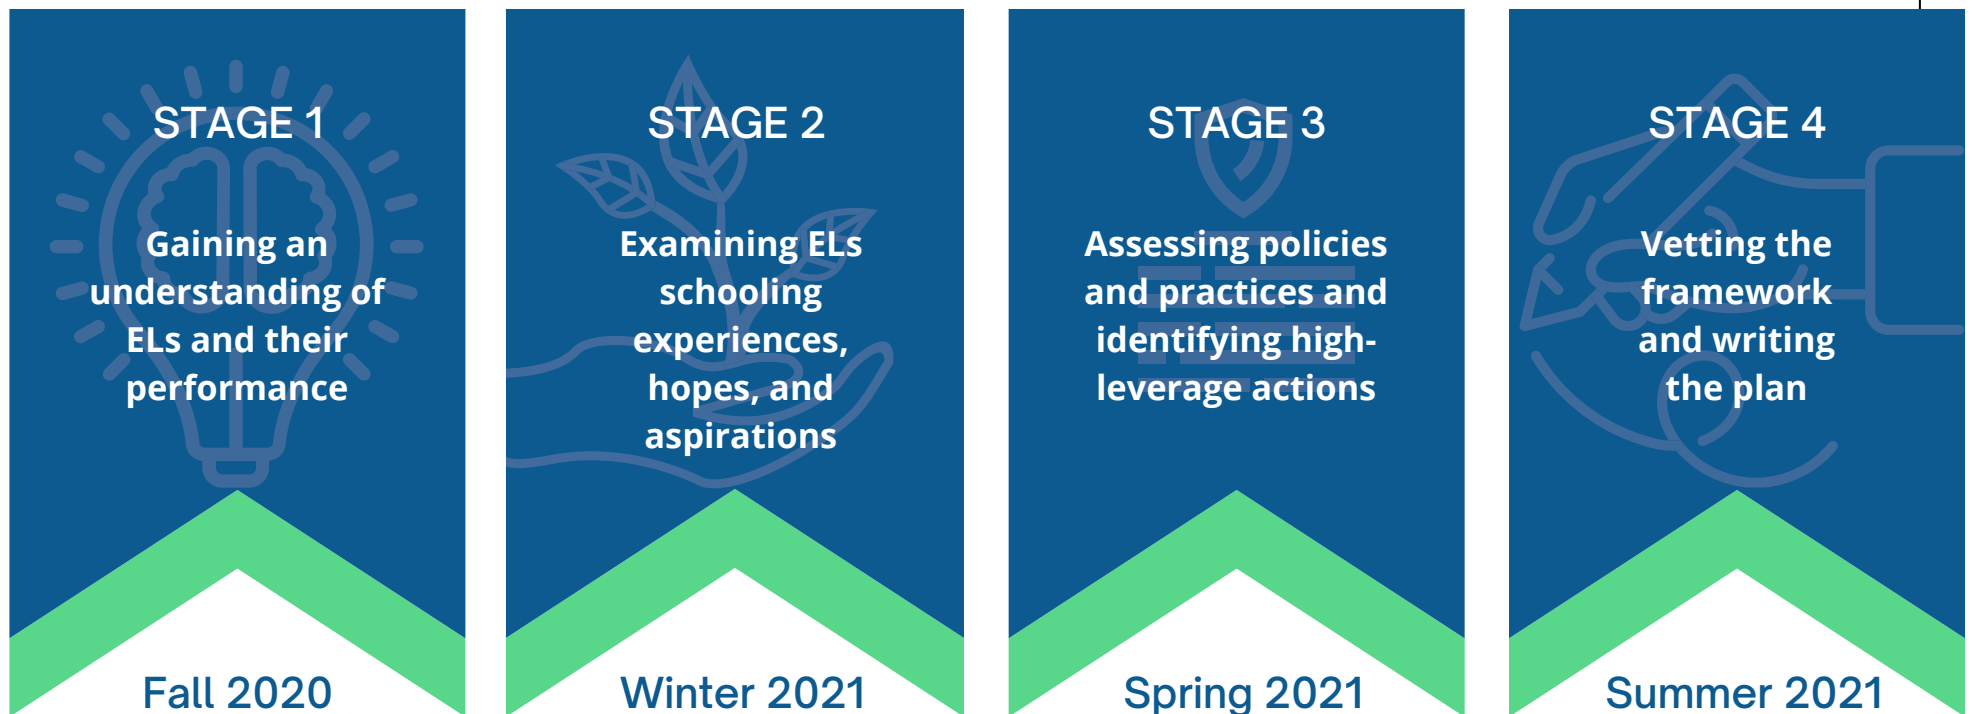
STAGE 1

Gaining an understanding of ELs and their performance

Fall 2020

STAGE 2

Examining ELs schooling experiences, hopes, and aspirations

Winter 2021

STAGE 3

Assessing policies and practices and identifying high-leverage actions

Spring 2021

STAGE 4

Vetting the framework and writing the plan

Summer 2021